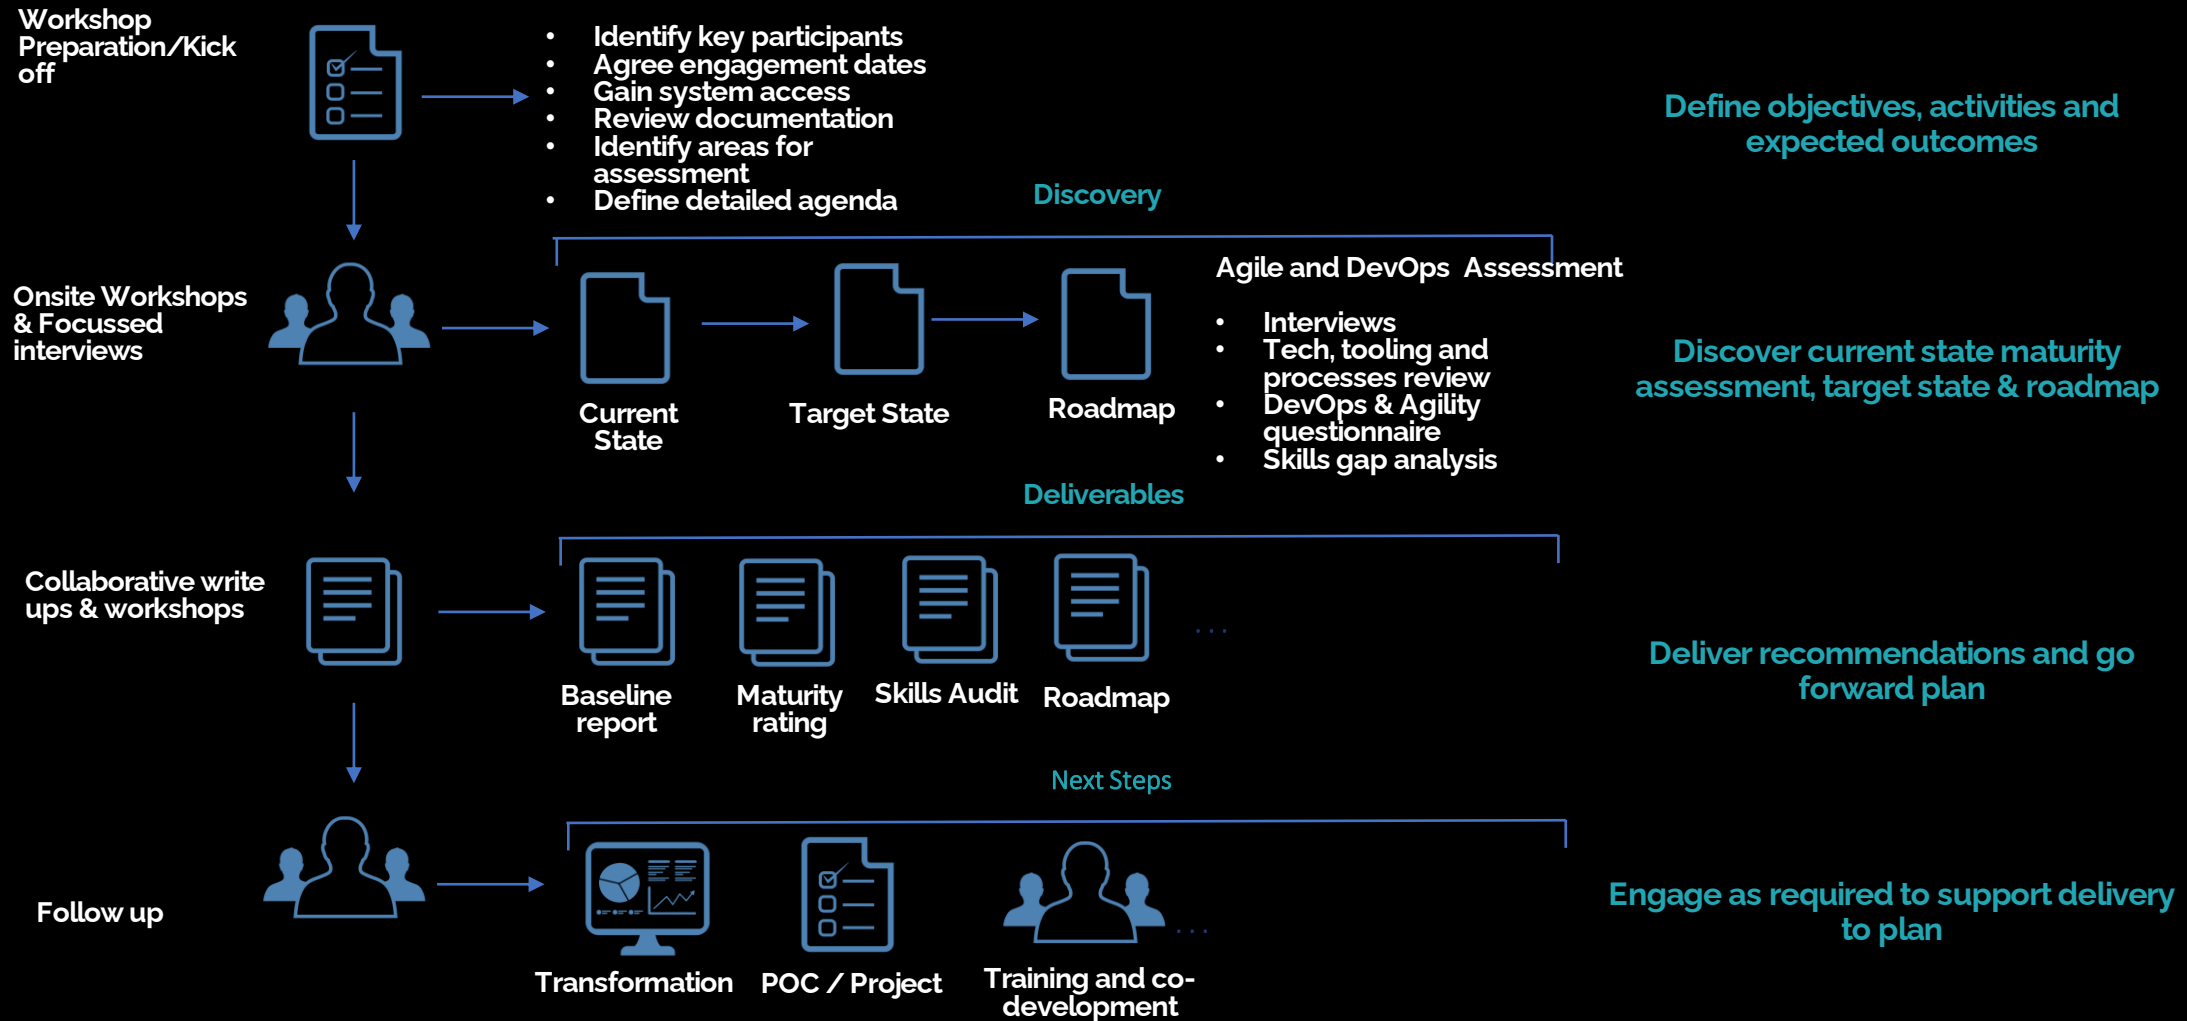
Workshop Preparation/Kick off

• Identify key participants
• Agree engagement dates
• Gain system access
• Review documentation
• Identify areas for assessment
• Define detailed agenda

Define objectives, activities and expected outcomes

Discovery

Onsite Workshops & Focussed interviews

Current State

Target State

Roadmap

Agile and DevOps Assessment

• Interviews
• Tech, tooling and processes review
• DevOps & Agility questionnaire
• Skills gap analysis

Discover current state maturity assessment, target state & roadmap

Deliverables

Collaborative write ups & workshops

Baseline report

Maturity rating

Skills Audit

Roadmap

. . .

Deliver recommendations and go forward plan

Next Steps

Follow up

Transformation

POC / Project

Training and co-development

. . .

Engage as required to support delivery to plan